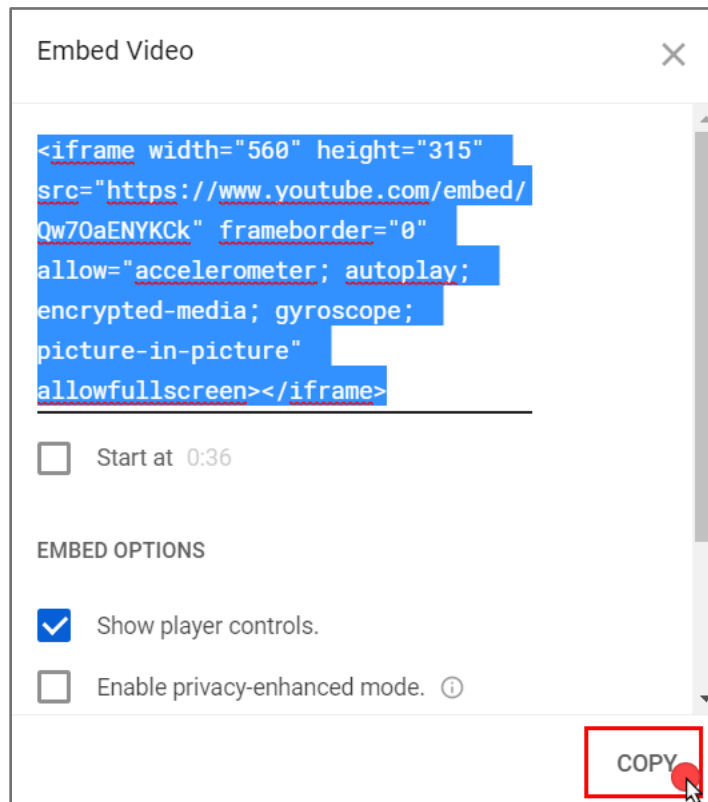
Embed Video

<iframe width="560" height="315" src="https://www.youtube.com/embed/Qw7OaENYKCk" frameborder="0" allow="accelerometer; autoplay; encrypted-media; gyroscope; picture-in-picture" allowfullscreen></iframe>

Start at 0:36

EMBED OPTIONS

Show player controls.

Enable privacy-enhanced mode.

COPY